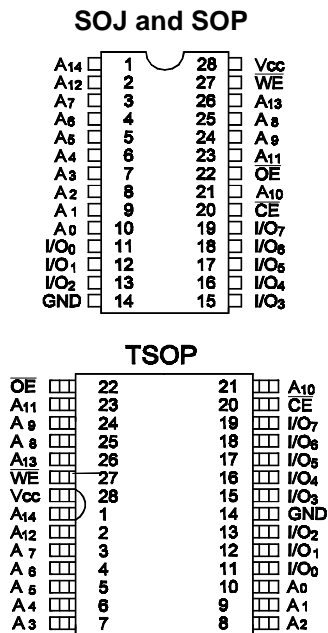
SOJ and SOP

$A_{14}$ 1
$A_{12}$ 2
$A_7$ 3
$A_6$ 4
$A_5$ 5
$A_4$ 6
$A_3$ 7
$A_2$ 8
$A_1$ 9
$A_0$ 10
$I/O_0$ 11
$I/O_1$ 12
$I/O_2$ 13
GND 14
28 Vcc
27 $\overline{WE}$
26 $A_{13}$
25 $A_8$
24 $A_9$
23 $\underline{A_{11}}$
22 $\overline{OE}$
21 $\underline{A_{10}}$
20 $\overline{CE}$
19 $I/O_7$
18 $I/O_6$
17 $I/O_5$
16 $I/O_4$
15 $I/O_3$

TSOP

$\overline{OE}$ 22
$A_{11}$ 23
$A_9$ 24
$A_8$ 25
$\underline{A_{13}}$ 26
$\overline{WE}$ 27
Vcc 28
$A_{14}$ 1
$A_{12}$ 2
$A_7$ 3
$A_6$ 4
$A_5$ 5
$A_4$ 6
$A_3$ 7
21 $\underline{A_{10}}$
20 $\overline{CE}$
19 $I/O_7$
18 $I/O_6$
17 $I/O_5$
16 $I/O_4$
15 $I/O_3$
14 GND
13 $I/O_2$
12 $I/O_1$
11 $I/O_0$
10 $A_0$
9 $A_1$
8 $A_2$